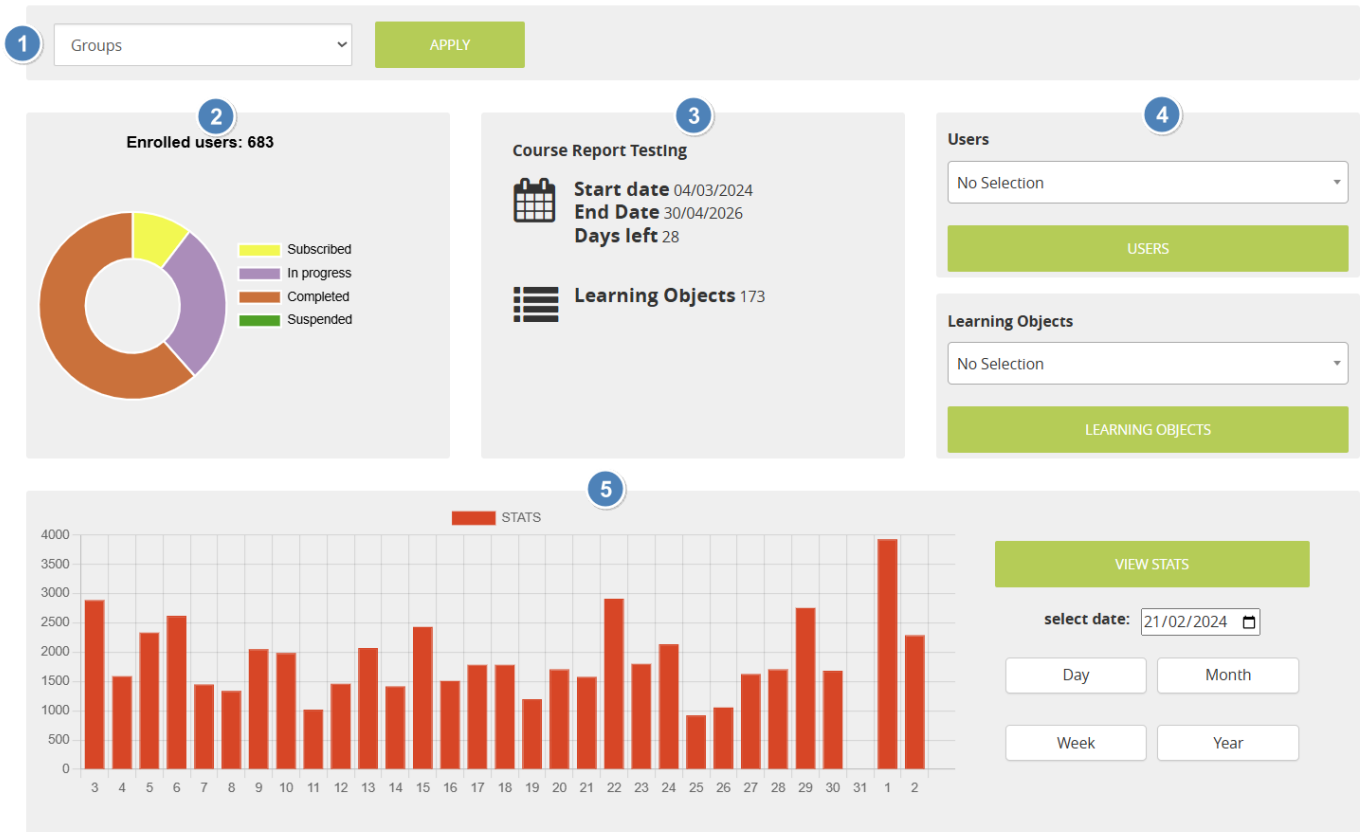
1

Groups

APPLY

2

Enrolled users: 683

Subscribed
In progress
Completed
Suspended

3

Course Report Testing

Start date 04/03/2024
End Date 30/04/2026
Days left 28

Learning Objects 173

4

Users

No Selection

USERS

Learning Objects

No Selection

LEARNING OBJECTS

5

STATS

4000
3500
3000
2500
2000
1500
1000
500
0

3 4 5 6 7 8 9 10 11 12 13 14 15 16 17 18 19 20 21 22 23 24 25 26 27 28 29 30 31 1 2

VIEW STATS

select date: 21/02/2024

Day
Month
Week
Year